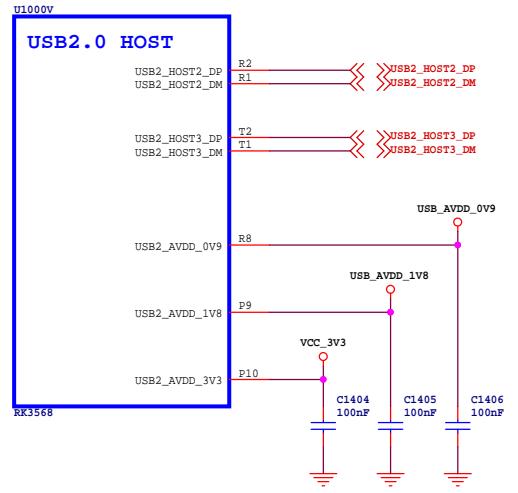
U1000V

USB2.0 HOST

USB2_HOST2_DP R2 USB2_HOST2_DP
USB2_HOST2_DM R1 USB2_HOST2_DM

USB2_HOST3_DP T2 USB2_HOST3_DP
USB2_HOST3_DM T1 USB2_HOST3_DM

USB_AVDD_0V9
USB2_AVDD_0V9 R8

USB_AVDD_1V8
USB2_AVDD_1V8 P9

VCC_3V3
USB2_AVDD_3V3 P10

RK3568

C1404 100nF
C1405 100nF
C1406 100nF